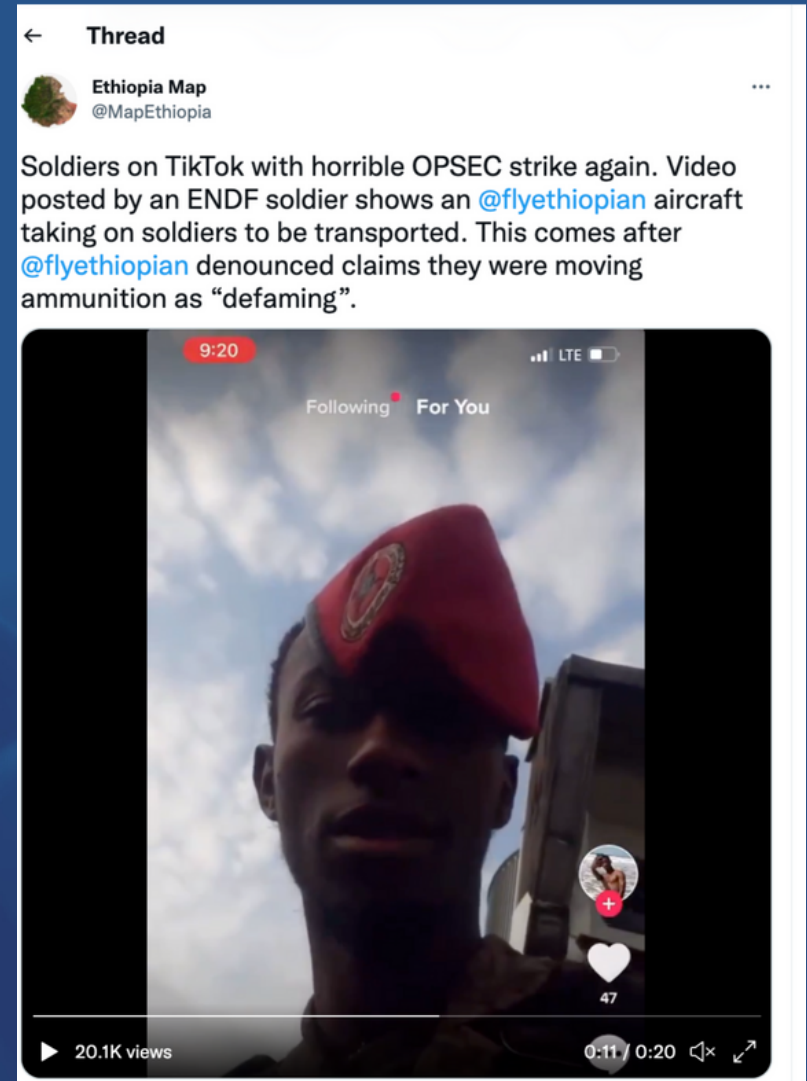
← Thread

Ethiopia Map
@MapEthiopia

Soldiers on TikTok with horrible OPSEC strike again. Video posted by an ENDF soldier shows an @flyethiopian aircraft taking on soldiers to be transported. This comes after @flyethiopian denounced claims they were moving ammunition as “defaming”.

9:20
LTE
Following For You
47

20.1K views
0:11 / 0:20